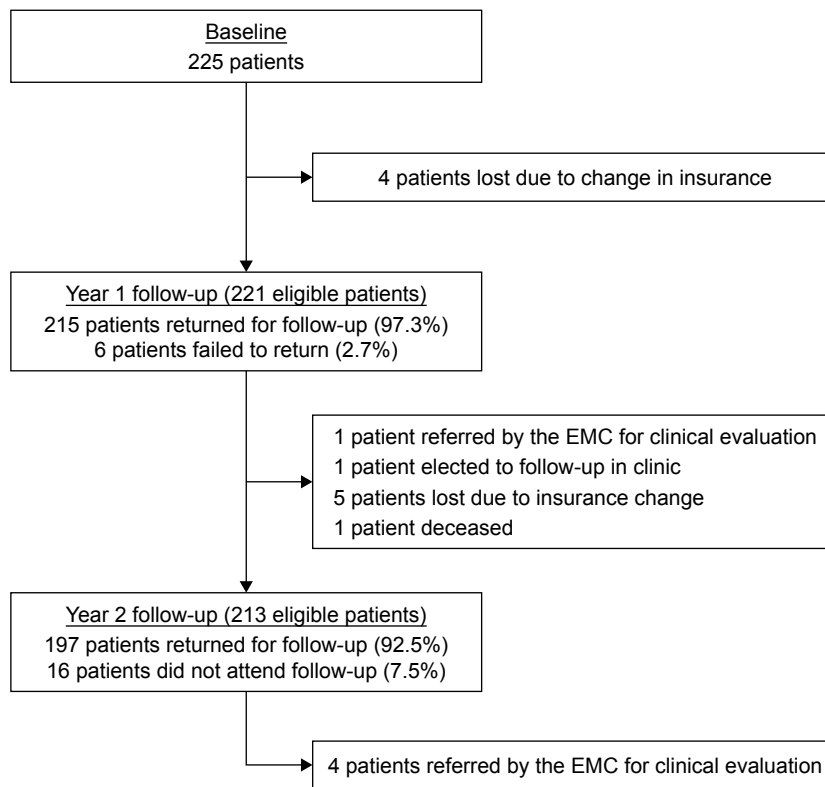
Baseline
225 patients

4 patients lost due to change in insurance

Year 1 follow-up (221 eligible patients)
215 patients returned for follow-up (97.3%)
6 patients failed to return (2.7%)

1 patient referred by the EMC for clinical evaluation
1 patient elected to follow-up in clinic
5 patients lost due to insurance change
1 patient deceased

Year 2 follow-up (213 eligible patients)
197 patients returned for follow-up (92.5%)
16 patients did not attend follow-up (7.5%)

4 patients referred by the EMC for clinical evaluation